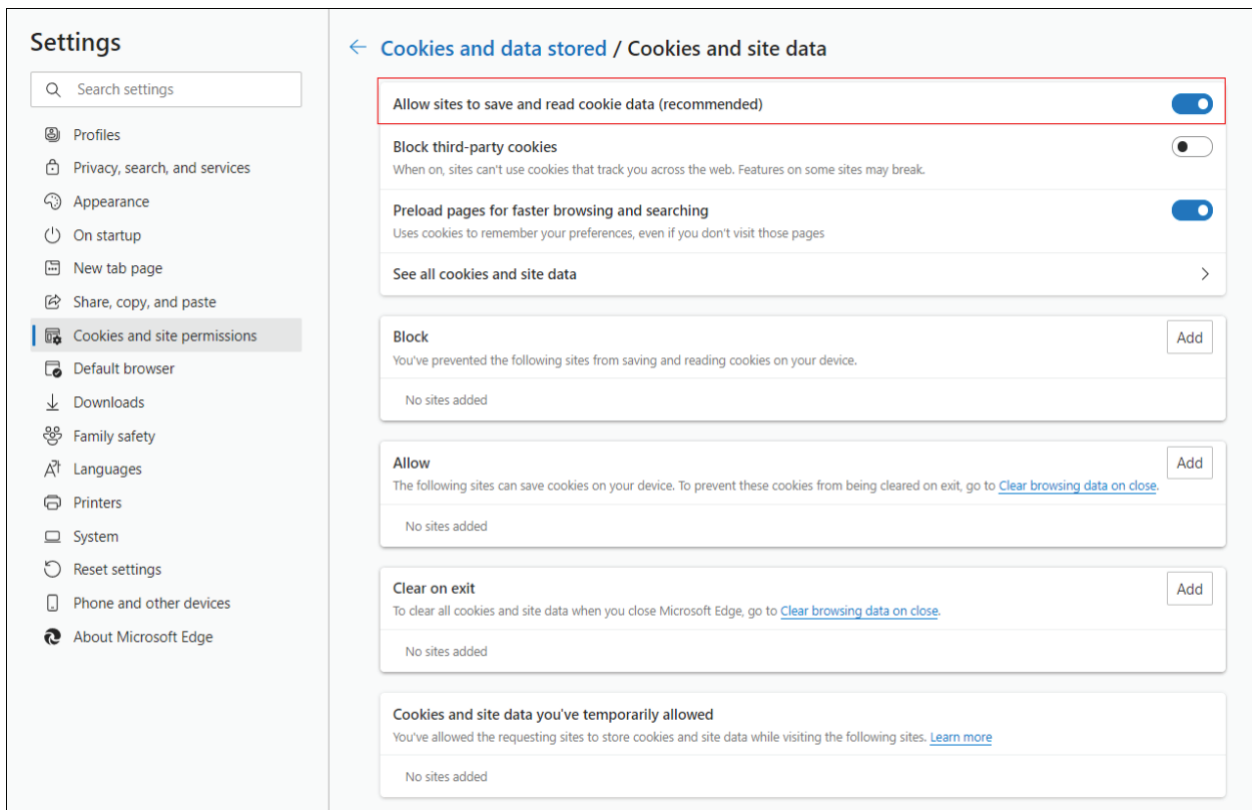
Settings

Search settings

Profiles
Privacy, search, and services
Appearance
On startup
New tab page
Share, copy, and paste
Cookies and site permissions
Default browser
Downloads
Family safety
Languages
Printers
System
Reset settings
Phone and other devices
About Microsoft Edge

← Cookies and data stored / Cookies and site data

Allow sites to save and read cookie data (recommended)

Block third-party cookies
When on, sites can't use cookies that track you across the web. Features on some sites may break.

Preload pages for faster browsing and searching
Uses cookies to remember your preferences, even if you don't visit those pages

See all cookies and site data

Block
You've prevented the following sites from saving and reading cookies on your device.
Add
No sites added

Allow
The following sites can save cookies on your device. To prevent these cookies from being cleared on exit, go to Clear browsing data on close.
Add
No sites added

Clear on exit
To clear all cookies and site data when you close Microsoft Edge, go to Clear browsing data on close.
Add
No sites added

Cookies and site data you've temporarily allowed
You've allowed the requesting sites to store cookies and site data while visiting the following sites. Learn more
No sites added